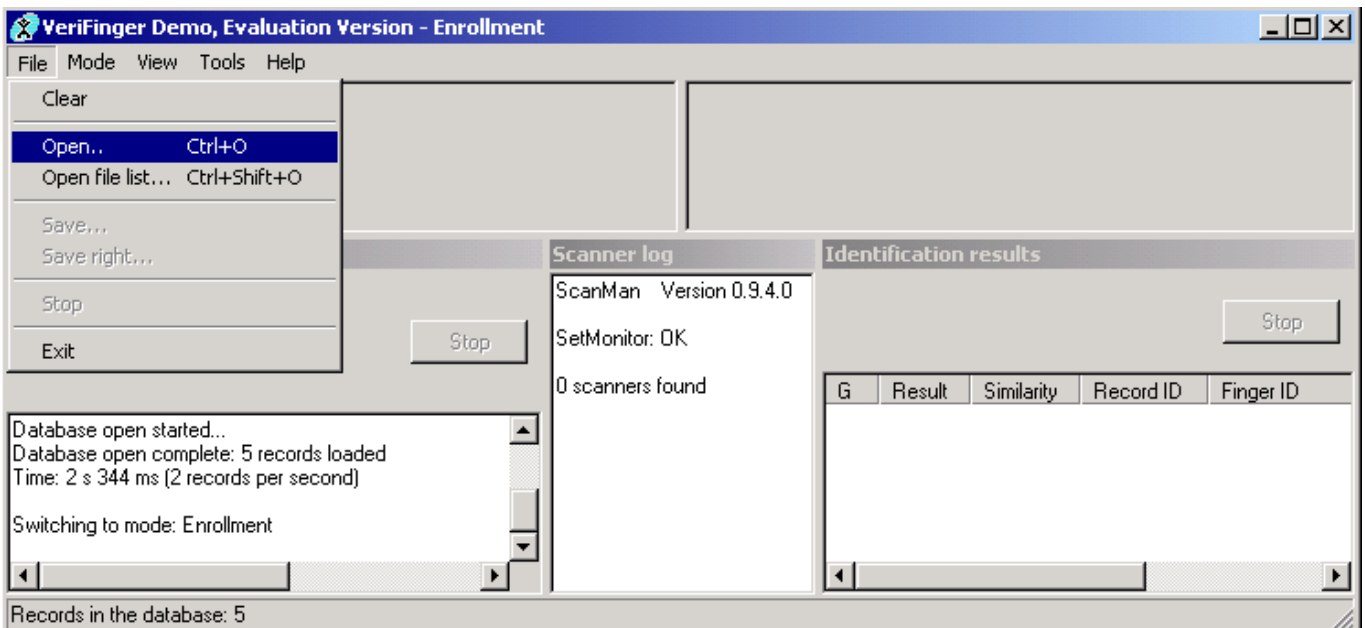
VeriFinger Demo, Evaluation Version - Enrollment

File Mode View Tools Help

Clear

Open.. Ctrl+O
Open file list... Ctrl+Shift+O

Save...
Save right...

Stop

Exit

Stop

Scanner log

ScanMan Version 0.9.4.0

SetMonitor: OK

0 scanners found

Identification results

Stop

| G | Result | Similarity | Record ID | Finger ID |
|---|---|---|---|---|

Database open started...
Database open complete: 5 records loaded
Time: 2 s 344 ms (2 records per second)

Switching to mode: Enrollment

Records in the database: 5